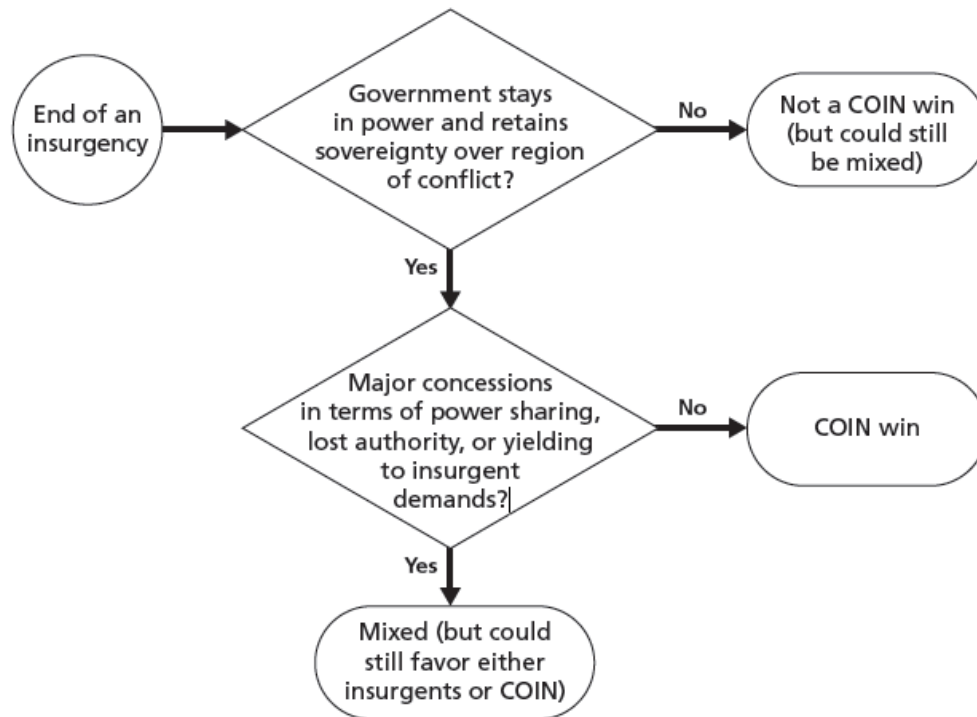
End of an insurgency

Government stays in power and retains sovereignty over region of conflict?

No

Not a COIN win (but could still be mixed)

Yes

Major concessions in terms of power sharing, lost authority, or yielding to insurgent demands?

No

COIN win

Yes

Mixed (but could still favor either insurgents or COIN)